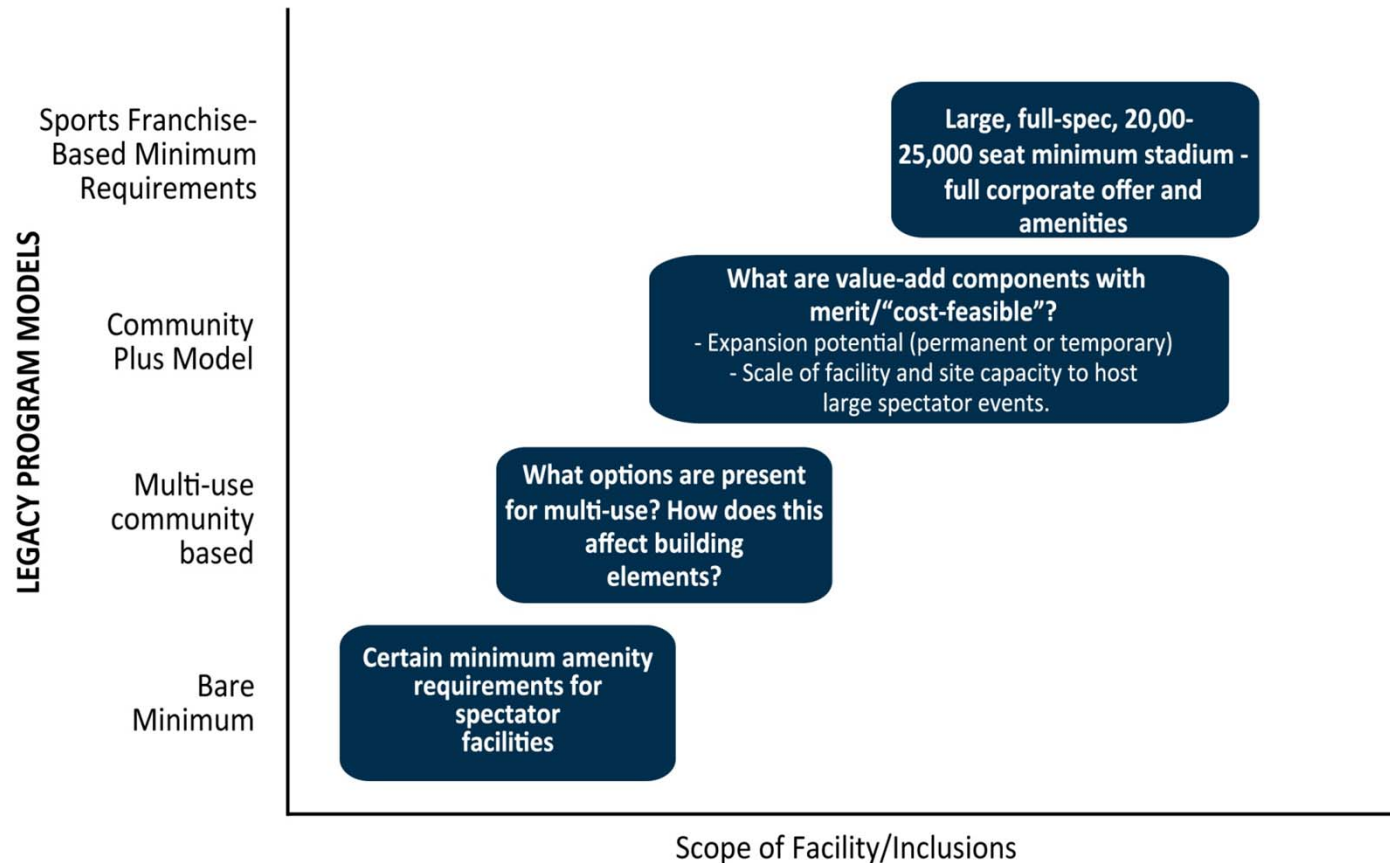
LEGACY PROGRAM MODELS

Sports Franchise-Based Minimum Requirements

Large, full-spec, 20,00-25,000 seat minimum stadium - full corporate offer and amenities

Community Plus Model

What are value-add components with merit/"cost-feasible"?
- Expansion potential (permanent or temporary)
- Scale of facility and site capacity to host large spectator events.

Multi-use community based

What options are present for multi-use? How does this affect building elements?

Bare Minimum

Certain minimum amenity requirements for spectator facilities

Scope of Facility/Inclusions